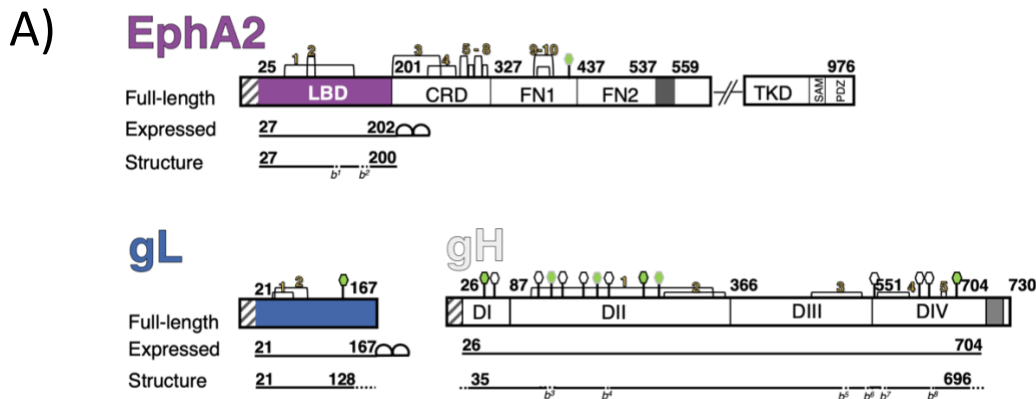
A)

EphA2

1 2 3 4 5 - 8 9-10

25 201 327 437 537 559 976

Full-length LBD CRD FN1 FN2 TKD SAM PDZ

Expressed 27 202

Structure 27 200

$b^1$ $b^2$

gL

21 1 2 167

Full-length

Expressed 21 167

Structure 21 128

gH

26 87 1 2 366 3 551 4 5 704 730

DI DII DIII DIV

26 704

35 696

$b^3$ $b^4$ $b^5$ $b^6$ $b^7$ $b^8$